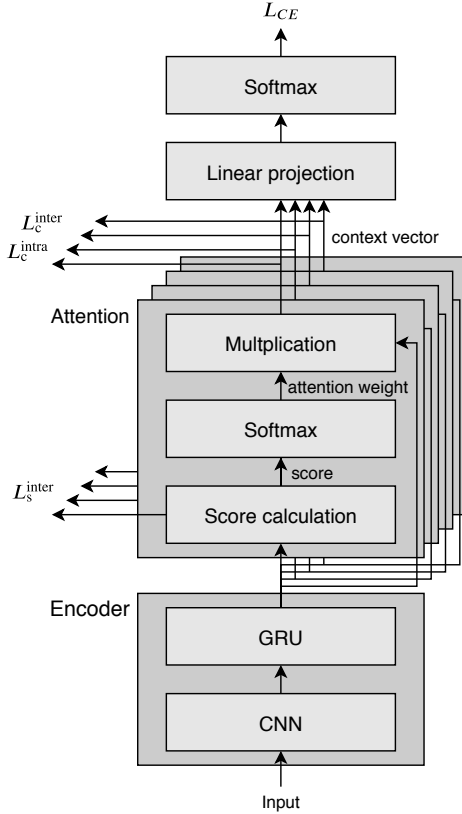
$L_{CE}$

Softmax

Linear projection

$L_{\mathrm{c}}^{\mathrm{inter}}$

$L_{\mathrm{c}}^{\mathrm{intra}}$

context vector

Attention

Multplication

attention weight

Softmax

score

$L_{\mathrm{s}}^{\mathrm{inter}}$

Score calculation

Encoder

GRU

CNN

Input